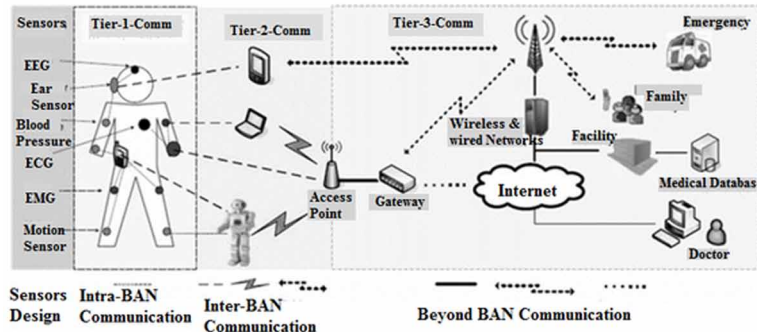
Sensors
Tier-1-Comm
Tier-2-Comm
Tier-3-Comm
Emergency
EEG
Ear Sensor
Blood Pressure
ECG
EMG
Motion Sensor
Family
Wireless & wired Networks
Facility
Medical Databas
Access Point
Gateway
Internet
Doctor

Sensors Design
Intra-BAN Communication
Inter-BAN Communication
Beyond BAN Communication